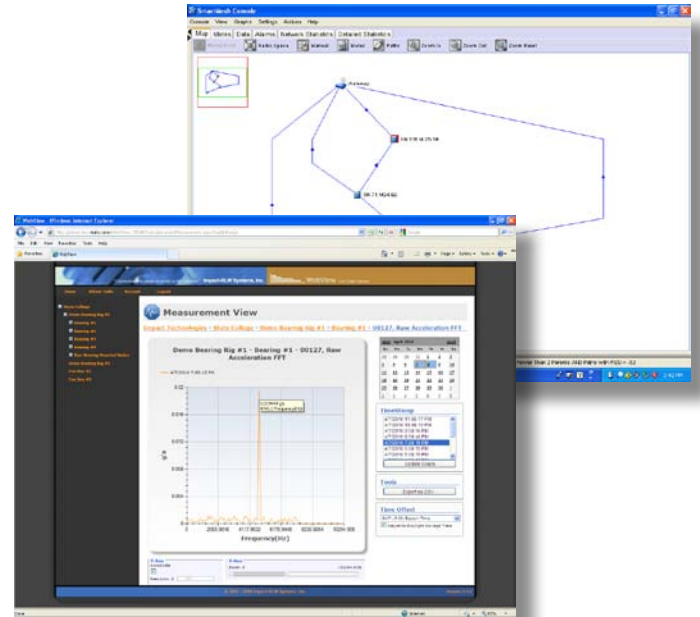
SmartMesh Console

Console View Graphs Settings Actions Help

Map Motes Data Alarms Network Statistics Dataset Statistics

Radio Space Manual Motes Paths Zoom In Zoom Out Zoom Reset

Gateway

WebView - Windows Internet Explorer

Favorites WebView

Impact-RLW Systems, Inc.

WebView

Measurement View

Impact Technologies › State College › Demo Bearing Rig #1 › Bearing #1 › 00127, Raw Acceleration FFT

Demo Bearing Rig #1 - Bearing #1 - 00127, Raw Acceleration FFT

0.02

0

Frequency(Hz)

April 2010

TimeStamp

Tools

Time Offset

Internet

100%